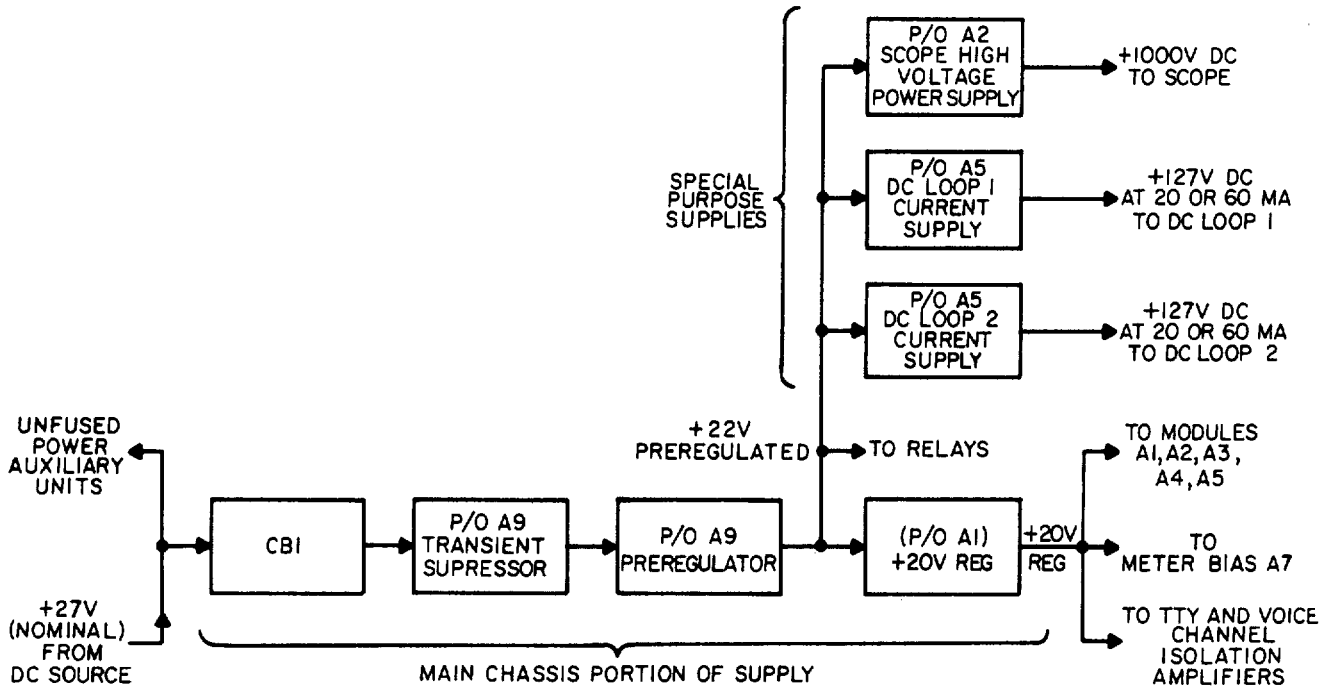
SPECIAL PURPOSE SUPPLIES

P/O A2 SCOPE HIGH VOLTAGE POWER SUPPLY

+1000V DC TO SCOPE

P/O A5 DC LOOP 1 CURRENT SUPPLY

+127V DC AT 20 OR 60 MA TO DC LOOP 1

P/O A5 DC LOOP 2 CURRENT SUPPLY

+127V DC AT 20 OR 60 MA TO DC LOOP 2

UNFUSED POWER AUXILIARY UNITS

+22V PREREGULATED

TO RELAYS

TO MODULES A1, A2, A3, A4, A5

CB1

P/O A9 TRANSIENT SUPRESSOR

P/O A9 PREREGULATOR

(P/O A1) +20V REG

+20V REG

TO METER BIAS A7

+27V (NOMINAL) FROM DC SOURCE

TO TTY AND VOICE CHANNEL ISOLATION AMPLIFIERS

MAIN CHASSIS PORTION OF SUPPLY